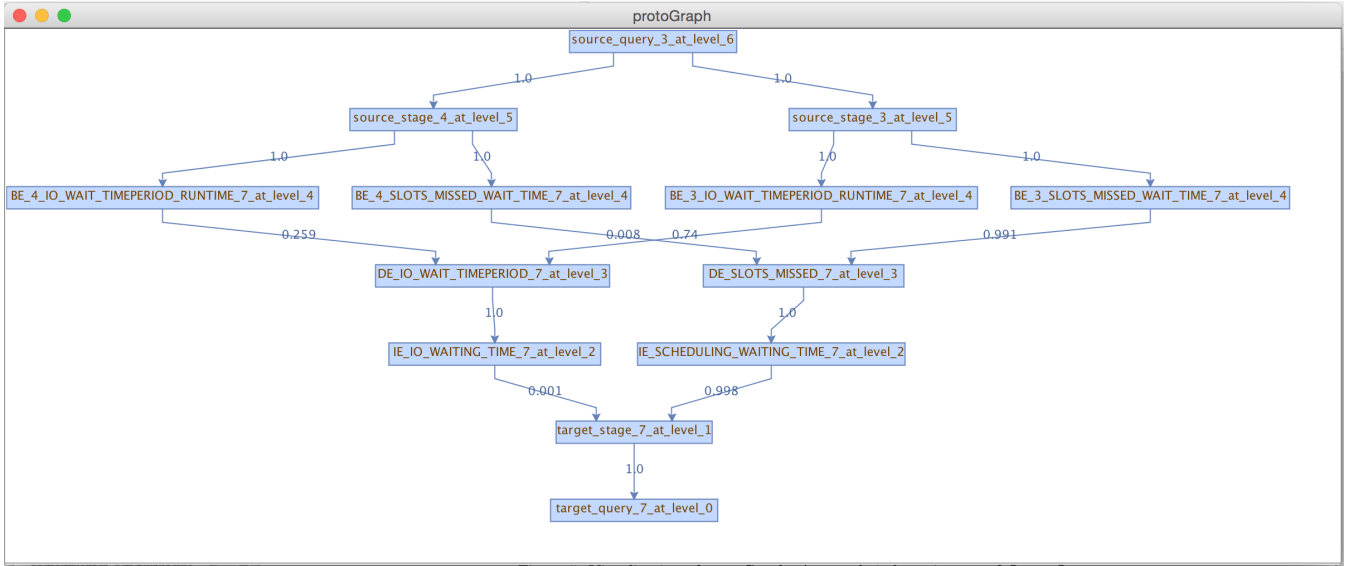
protoGraph

source_query_3_at_level_6

1.0

1.0

source_stage_4_at_level_5

source_stage_3_at_level_5

1.0

1.0

1.0

1.0

BE_4_IO_WAIT_TIMEPERIOD_RUNTIME_7_at_level_4

BE_4_SLOTS_MISSED_WAIT_TIME_7_at_level_4

BE_3_IO_WAIT_TIMEPERIOD_RUNTIME_7_at_level_4

BE_3_SLOTS_MISSED_WAIT_TIME_7_at_level_4

0.259

0.008

0.74

0.991

DE_IO_WAIT_TIMEPERIOD_7_at_level_3

DE_SLOTS_MISSED_7_at_level_3

1.0

1.0

IE_IO_WAITING_TIME_7_at_level_2

IE_SCHEDULING_WAITING_TIME_7_at_level_2

0.001

0.998

target_stage_7_at_level_1

1.0

target_query_7_at_level_0